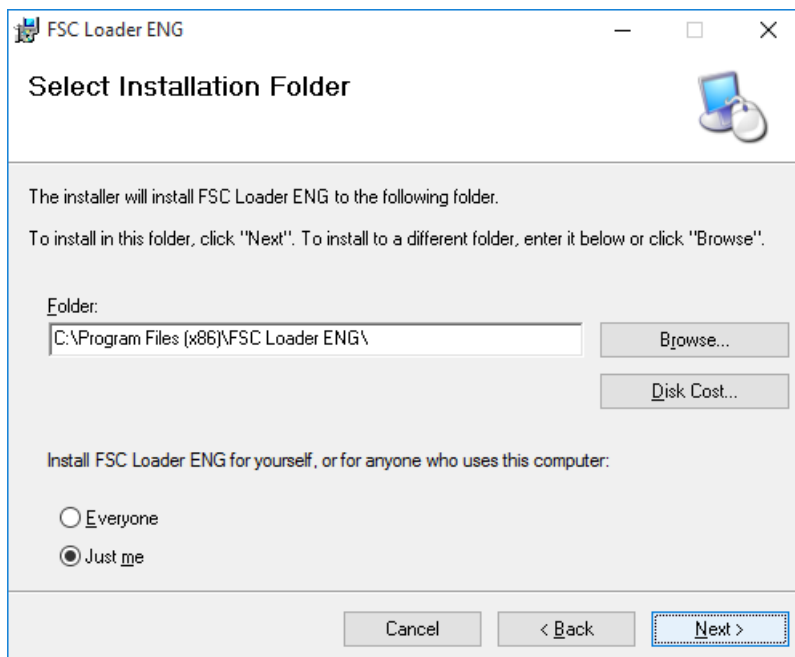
FSC Loader ENG

Select Installation Folder

The installer will install FSC Loader ENG to the following folder.

To install in this folder, click "Next". To install to a different folder, enter it below or click "Browse".

Folder:

C:\Program Files (x86)\FSC Loader ENG\

Browse...

Disk Cost...

Install FSC Loader ENG for yourself, or for anyone who uses this computer:

Everyone

Just me

Cancel

< Back

Next >